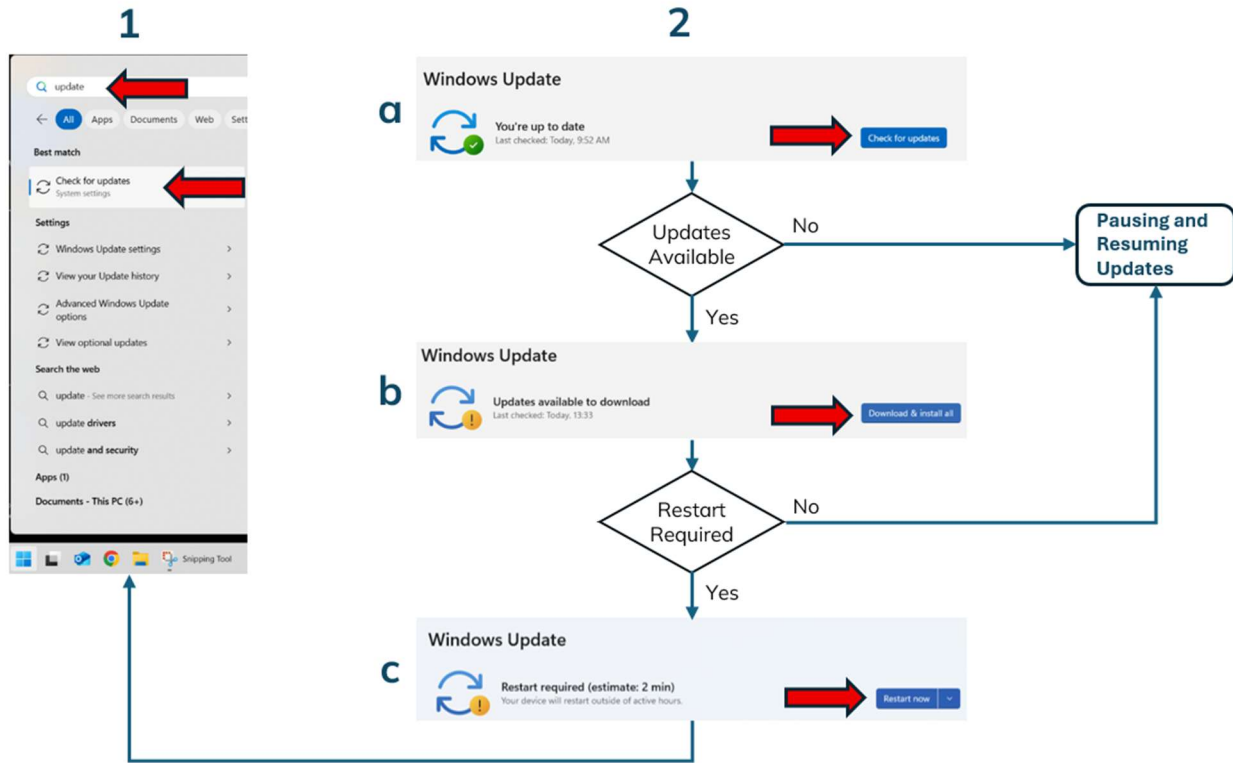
1

update

All Apps Documents Web Sett

Best match

Check for updates
System settings

Settings

Windows Update settings

View your Update history

Advanced Windows Update options

View optional updates

Search the web

update - See more search results

update drivers

update and security

Apps (1)

Documents - This PC (6+)

Snipping Tool

2

a

Windows Update

You're up to date
Last checked: Today, 9:52 AM

Check for updates

Updates Available

No

Pausing and Resuming Updates

Yes

b

Windows Update

Updates available to download
Last checked: Today, 13:33

Download & install all

Restart Required

No

Yes

c

Windows Update

Restart required (estimate: 2 min)
Your device will restart outside of active hours.

Restart now